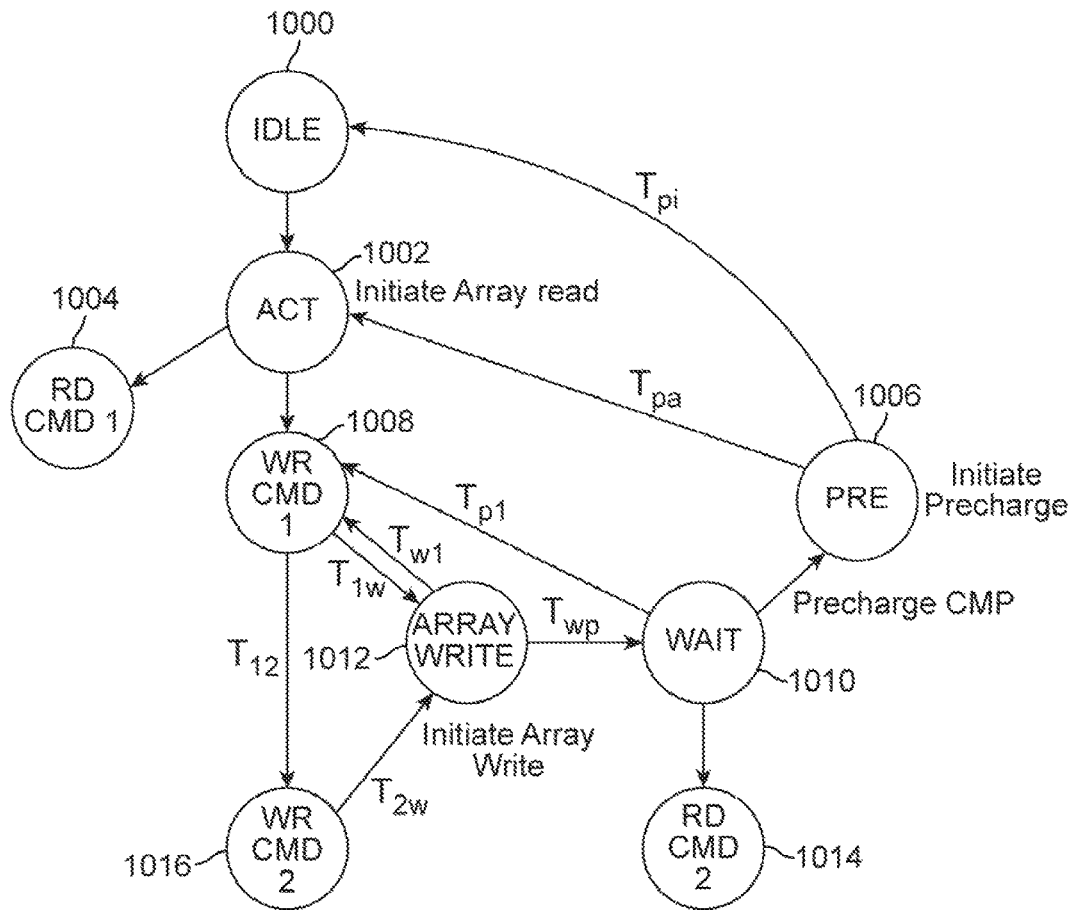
1000
IDLE
$T_{pi}$
1002
ACT
Initiate Array read
1004
RD CMD 1
$T_{pa}$
1006
1008
WR CMD 1
PRE
Initiate Precharge
$T_{p1}$
$T_{w1}$
$T_{1w}$
ARRAY WRITE
$T_{wp}$
WAIT
Precharge CMP
$T_{12}$
1012
1010
Initiate Array Write
$T_{2w}$
WR CMD 2
1016
RD CMD 2
1014